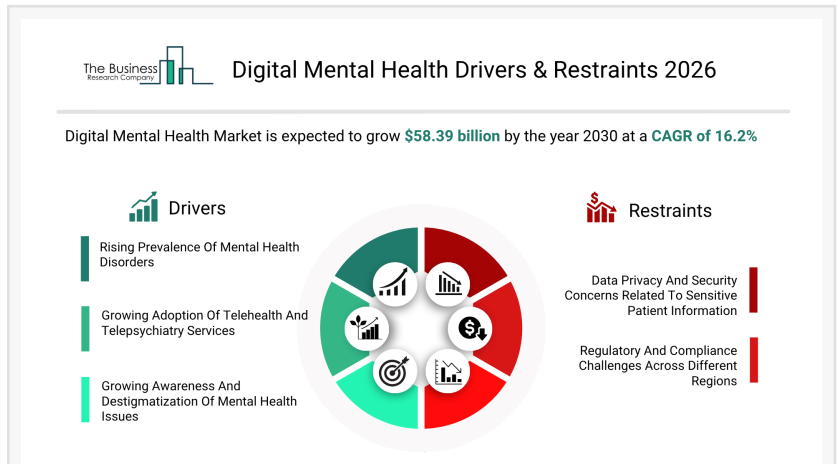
The Business Research Company

Digital Mental Health Drivers & Restraints 2026

Digital Mental Health Market is expected to grow $58.39 billion by the year 2030 at a CAGR of 16.2%

Drivers

Rising Prevalence Of Mental Health Disorders

Growing Adoption Of Telehealth And Telepsychiatry Services

Growing Awareness And Destigmatization Of Mental Health Issues

Restraints

Data Privacy And Security Concerns Related To Sensitive Patient Information

Regulatory And Compliance Challenges Across Different Regions